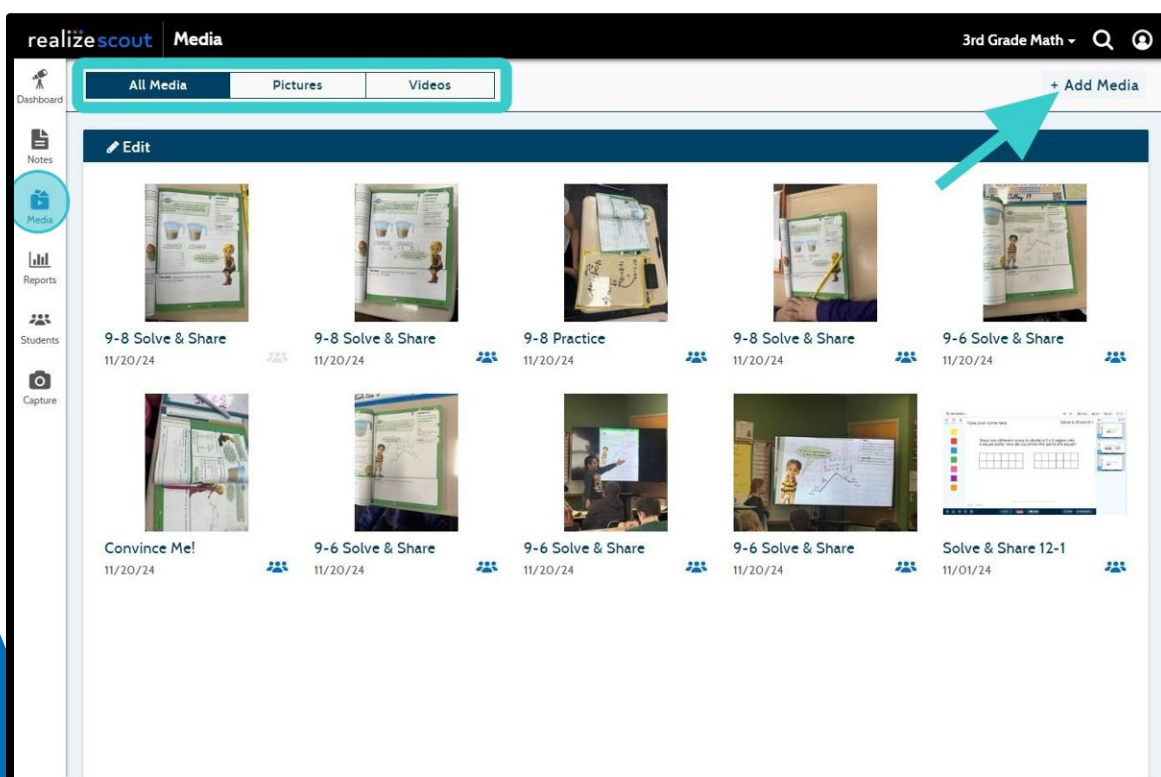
realize scout | Media

3rd Grade Math

Dashboard
Notes
Media
Reports
Students
Capture

All Media | Pictures | Videos

+ Add Media

Edit

9-8 Solve & Share
11/20/24

9-8 Solve & Share
11/20/24

9-8 Practice
11/20/24

9-8 Solve & Share
11/20/24

9-6 Solve & Share
11/20/24

Convince Me!
11/20/24

9-6 Solve & Share
11/20/24

9-6 Solve & Share
11/20/24

9-6 Solve & Share
11/20/24

Solve & Share 12-1
11/01/24